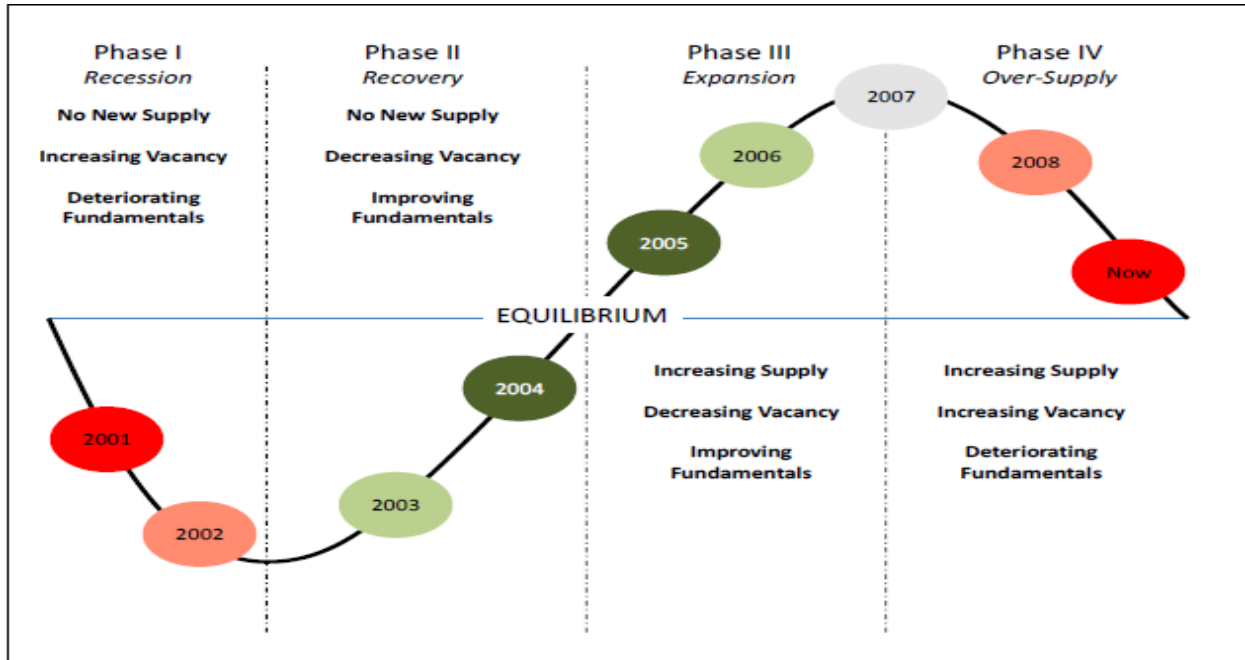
Phase I
Recession

No New Supply

Increasing Vacancy

Deteriorating Fundamentals

Phase II
Recovery

No New Supply

Decreasing Vacancy

Improving Fundamentals

Phase III
Expansion

Phase IV
Over-Supply

2007

2006

2008

2005

Now

EQUILIBRIUM

2004

Increasing Supply

Decreasing Vacancy

Improving Fundamentals

Increasing Supply

Increasing Vacancy

Deteriorating Fundamentals

2001

2002

2003